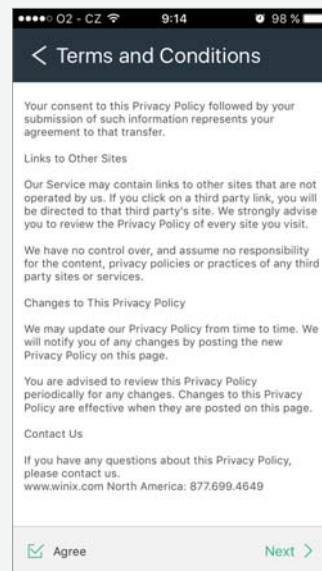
●●●●○ O2 - CZ 9:14 98 %

< Terms and Conditions

Your consent to this Privacy Policy followed by your submission of such information represents your agreement to that transfer.

Links to Other Sites

Our Service may contain links to other sites that are not operated by us. If you click on a third party link, you will be directed to that third party's site. We strongly advise you to review the Privacy Policy of every site you visit.

We have no control over, and assume no responsibility for the content, privacy policies or practices of any third party sites or services.

Changes to This Privacy Policy

We may update our Privacy Policy from time to time. We will notify you of any changes by posting the new Privacy Policy on this page.

You are advised to review this Privacy Policy periodically for any changes. Changes to this Privacy Policy are effective when they are posted on this page.

Contact Us

If you have any questions about this Privacy Policy, please contact us.
www.winix.com North America: 877.699.4649

Agree

Next >